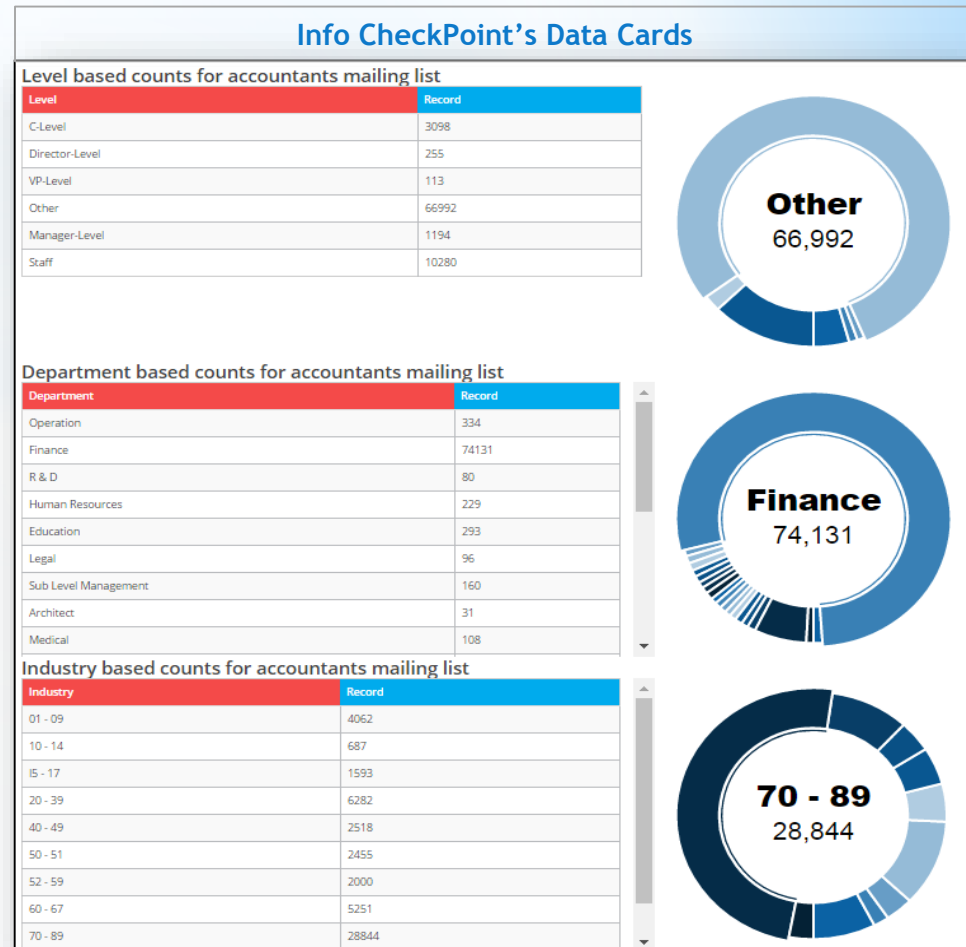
Info CheckPoint's Data Cards

Level based counts for accountants mailing list

| Level | Record |
|---|---|
| C-Level | 3098 |
| Director-Level | 255 |
| VP-Level | 113 |
| Other | 66992 |
| Manager-Level | 1194 |
| Staff | 10280 |

Other
66,992

Department based counts for accountants mailing list

| Department | Record |
|---|---|
| Operation | 334 |
| Finance | 74131 |
| R & D | 80 |
| Human Resources | 229 |
| Education | 293 |
| Legal | 96 |
| Sub Level Management | 160 |
| Architect | 31 |
| Medical | 108 |

Finance
74,131

Industry based counts for accountants mailing list

| Industry | Record |
|---|---|
| 01 - 09 | 4062 |
| 10 - 14 | 687 |
| I5 - 17 | 1593 |
| 20 - 39 | 6282 |
| 40 - 49 | 2518 |
| 50 - 51 | 2455 |
| 52 - 59 | 2000 |
| 60 - 67 | 5251 |
| 70 - 89 | 28844 |

70 - 89
28,844